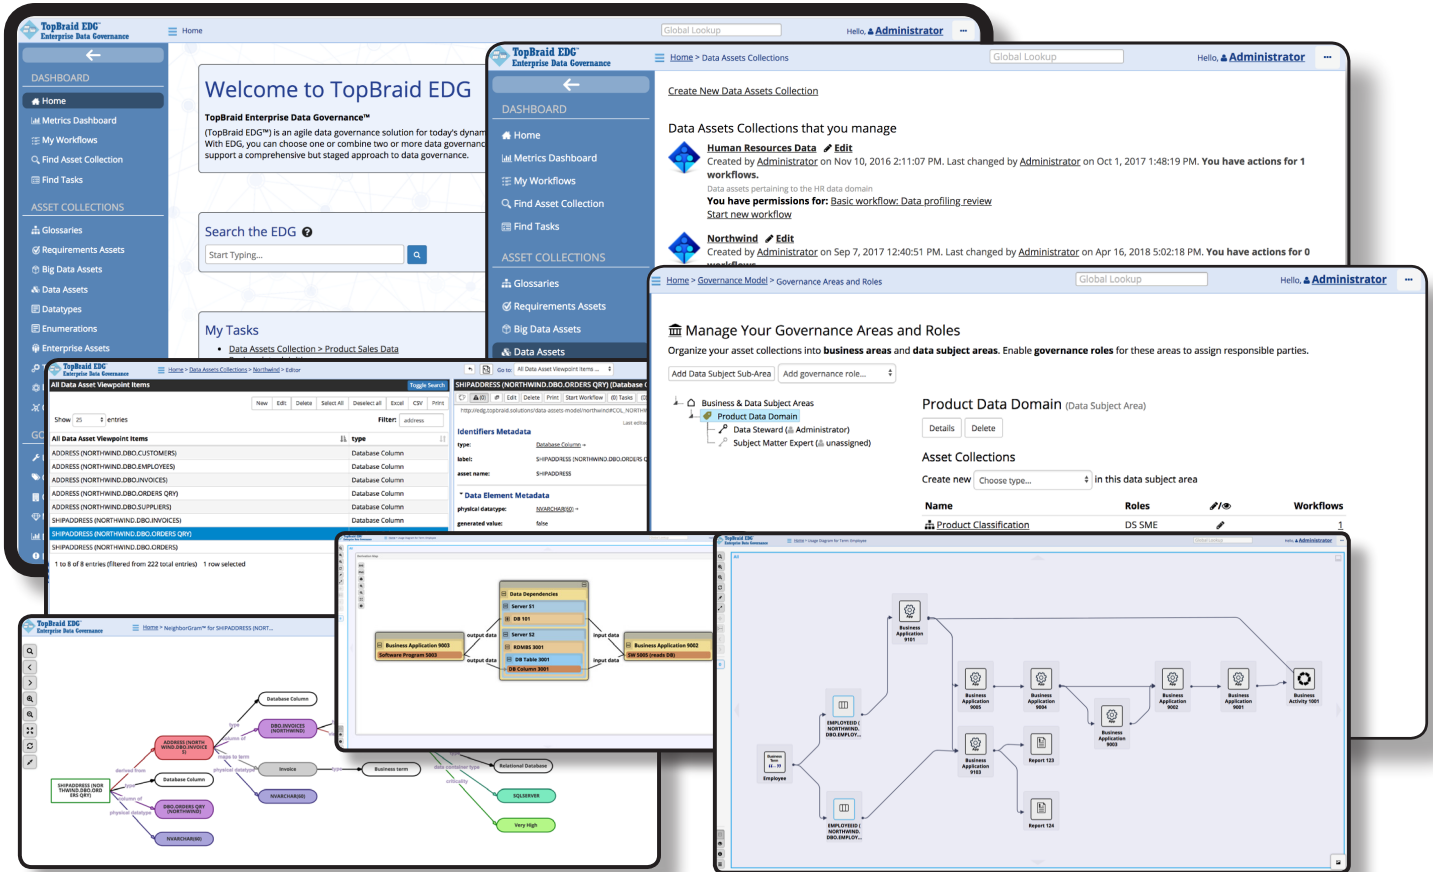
TopBraid EDG
Enterprise Data Governance

Home

Global Lookup

Hello, Administrator

DASHBOARD
Home
Metrics Dashboard
My Workflows
Find Asset Collection
Find Tasks

ASSET COLLECTIONS
Glossaries
Requirements Assets
Big Data Assets
Data Assets
Datatypes
Enumerations
Enterprise Assets

Welcome to TopBraid EDG
TopBraid Enterprise Data Governance™
(TopBraid EDG™) is an agile data governance solution for today's dynam With EDG, you can choose one or combine two or more data governan support a comprehensive but staged approach to data governance.

Search the EDG
Start Typing...

My Tasks
Data Assets Collection > Product Sales Data

TopBraid EDG
Enterprise Data Governance
Home > Data Assets Collections
Global Lookup
Hello, Administrator

DASHBOARD
Home
Metrics Dashboard
My Workflows
Find Asset Collection
Find Tasks

ASSET COLLECTIONS
Glossaries
Requirements Assets
Big Data Assets
Data Assets

Create New Data Assets Collection

Data Assets Collections that you manage
Human Resources Data Edit
Created by Administrator on Nov 10, 2016 2:11:07 PM. Last changed by Administrator on Oct 1, 2017 1:48:19 PM. You have actions for 1 workflows.
Data assets pertaining to the HR data domain
You have permissions for: Basic workflow: Data profiling review
Start new workflow
Northwind Edit
Created by Administrator on Sep 7, 2017 12:40:51 PM. Last changed by Administrator on Apr 16, 2018 5:02:18 PM. You have actions for 0

Home > Governance Model > Governance Areas and Roles
Global Lookup
Hello, Administrator

Manage Your Governance Areas and Roles
Organize your asset collections into business areas and data subject areas. Enable governance roles for these areas to assign responsible parties.
Add Data Subject Sub-Area
Add governance role...
Business & Data Subject Areas
Product Data Domain
Data Steward (Administrator)
Subject Matter Expert (unassigned)

Product Data Domain (Data Subject Area)
Details
Delete

Asset Collections
Create new Choose type... in this data subject area

| Name | Roles | | Workflows |
|---|---|---|---|
| Product Classification | DS SME | | 1 |

TopBraid EDG
Home > Data Assets Collections > Northwind > Editor
All Data Asset Viewpoint Items
Toggle Search
New Edit Delete Select All Deselect all Excel CSV Print
Show 25 entries
Filter: address

| All Data Asset Viewpoint Items | type |
|---|---|
| ADDRESS (NORTHWIND.DBO.CUSTOMERS) | Database Column |
| ADDRESS (NORTHWIND.DBO.EMPLOYEES) | Database Column |
| ADDRESS (NORTHWIND.DBO.INVOICES) | Database Column |
| ADDRESS (NORTHWIND.DBO.ORDERS QRY) | Database Column |
| ADDRESS (NORTHWIND.DBO.SUPPLIERS) | Database Column |
| SHIPADDRESS (NORTHWIND.DBO.INVOICES) | Database Column |
| SHIPADDRESS (NORTHWIND.DBO.ORDERS QRY) | Database Column |
| SHIPADDRESS (NORTHWIND.DBO.ORDERS) | |

1 to 8 of 8 entries (filtered from 222 total entries) 1 row selected

Go to: All Data Asset Viewpoint Items
SHIPADDRESS (NORTHWIND.DBO.ORDERS QRY) (Database
Edit Delete Print Start Workflow Tasks
Identifiers Metadata
type: Database Column
label: SHIPADDRESS (NORTHWIND.DBO.ORDERS Q
asset name: SHIPADDRESS
Data Element Metadata
physical datatype: NVARCHAR(60)
generated value: false

TopBraid EDG
Home > NeighborGram™ for SHIPADDRESS (NORT...
Database Column
DBO.INVOICES (NORTHWIND)
ADDRESS (NORTH WIND.DBO.INVOICE S)
SHIPADDRESS (NORTHWIND.DBO.ORD ERS QRY)
Database Column
DBO.ORDERS QRY (NORTHWIND)
NVARCHAR(60)
Invoice
NVARCHAR(60)
Business term
Relational Database
SQLSERVER
Very High
derived from
physical datatype
maps to term
data container type
criticality
column of

Data Dependencies
Server S1
DB 101
Server S2
RDMBS 3001
DB Table 3001
DB Column 3001
Business Application 9003
Software Program 5003
Business Application 9002
SW 5005 (reads DB)
output data
input data

Home > Usage Diagram for Term: Employee
Business Application 9101
Business Application 9005
Business Application 9004
Business Application 9002
Business Application 9001
Business Activity 1001
Business Application 9003
Business Application 9103
Report 123
Report 124
EMPLOYEEID ( NORTHWIND. DBO.EMPLOY...
EMPLOYEEID ( NORTHWIND. DBO.EMPLOY...
Employee